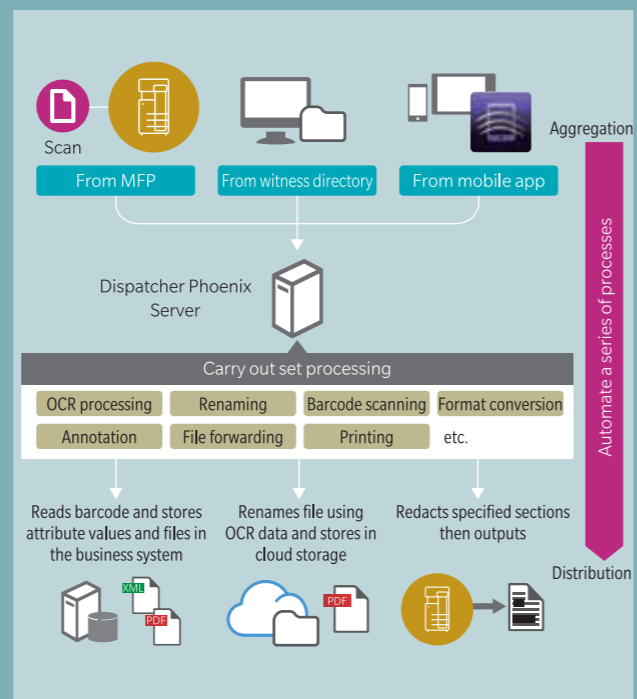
Scan

From MFP

From witness directory

From mobile app

Aggregation

Dispatcher Phoenix Server

Carry out set processing

OCR processing

Renaming

Barcode scanning

Format conversion

Annotation

File forwarding

Printing

etc.

Automate a series of processes

Reads barcode and stores attribute values and files in the business system

Renames file using OCR data and stores in cloud storage

Redacts specified sections then outputs

Distribution

XML

PDF

PDF